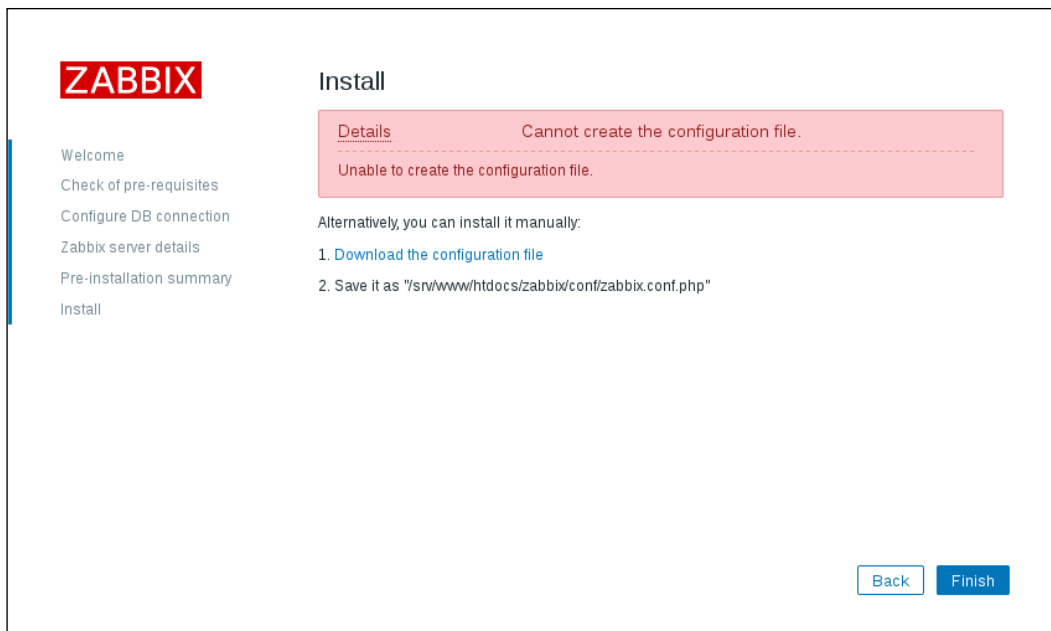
ZABBIX

Welcome
Check of pre-requisites
Configure DB connection
Zabbix server details
Pre-installation summary
Install

Install

Details Cannot create the configuration file.

Unable to create the configuration file.

Alternatively, you can install it manually:

1. Download the configuration file

2. Save it as "/srv/www/htdocs/zabbix/conf/zabbix.conf.php"

Back Finish